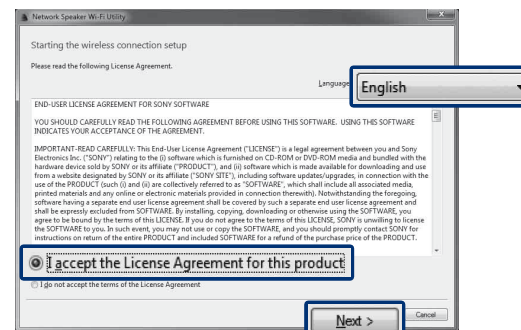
Network Speaker Wi-Fi Utility

Starting the wireless connection setup

Please read the following License Agreement.

Language English

END-USER LICENSE AGREEMENT FOR SONY SOFTWARE

YOU SHOULD CAREFULLY READ THE FOLLOWING AGREEMENT BEFORE USING THIS SOFTWARE. USING THIS SOFTWARE INDICATES YOUR ACCEPTANCE OF THE AGREEMENT.

IMPORTANT-READ CAREFULLY: This End-User License Agreement ("LICENSE") is a legal agreement between you and Sony Electronics Inc. ("SONY") relating to the (i) software which is furnished on CD-ROM or DVD-ROM media and bundled with the hardware device sold by SONY or its affiliate ("PRODUCT"), and (ii) software which is made available for downloading and use from a website designated by SONY or its affiliate ("SONY SITE"), including software updates/upgrades, in connection with the use of the PRODUCT (such (i) and (ii) are collectively referred to as "SOFTWARE", which shall include all associated media, printed materials and any online or electronic materials provided in connection therewith). Notwithstanding the foregoing, software having a separate end user license agreement shall be covered by such a separate end user license agreement and shall be expressly excluded from SOFTWARE. By installing, copying, downloading or otherwise using the SOFTWARE, you agree to be bound by the terms of this LICENSE. If you do not agree to the terms of this LICENSE, SONY is unwilling to license the SOFTWARE to you. In such event, you may not use or copy the SOFTWARE, and you should promptly contact SONY for instructions on return of the entire PRODUCT and included SOFTWARE for a refund of the purchase price of the PRODUCT.

I accept the License Agreement for this product

I do not accept the terms of the License Agreement

Next >

Cancel